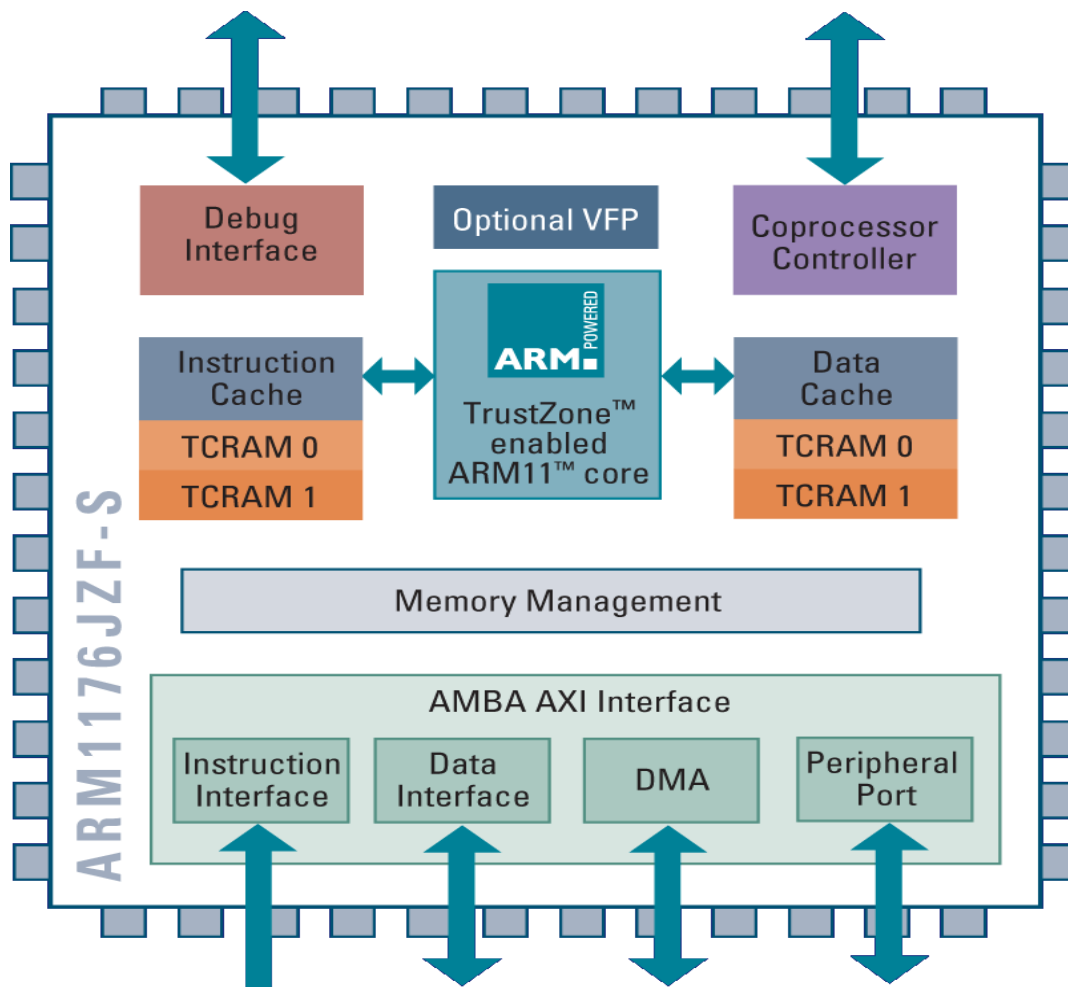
Debug Interface

Optional VFP

Coprocessor Controller

Instruction Cache

TCRAM 0

TCRAM 1

ARM POWERED

TrustZone™ enabled ARM11™ core

Data Cache

TCRAM 0

TCRAM 1

ARM1176JZF-S

Memory Management

AMBA AXI Interface

Instruction Interface

Data Interface

DMA

Peripheral Port